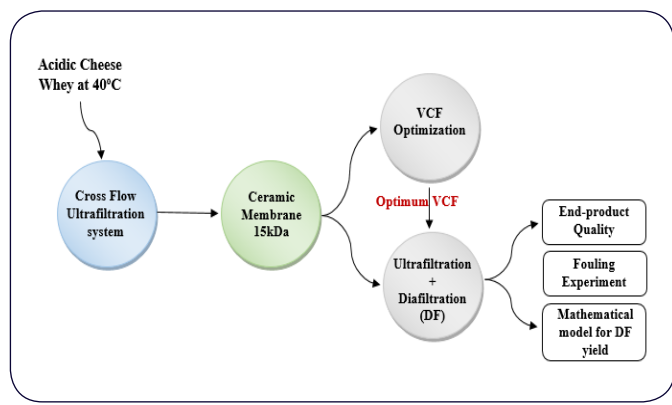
Acidic Cheese Whey at 40°C

Cross Flow Ultrafiltration system

Ceramic Membrane 15kDa

VCF Optimization

Optimum VCF

Ultrafiltration + Diafiltration (DF)

End-product Quality

Fouling Experiment

Mathematical model for DF yield